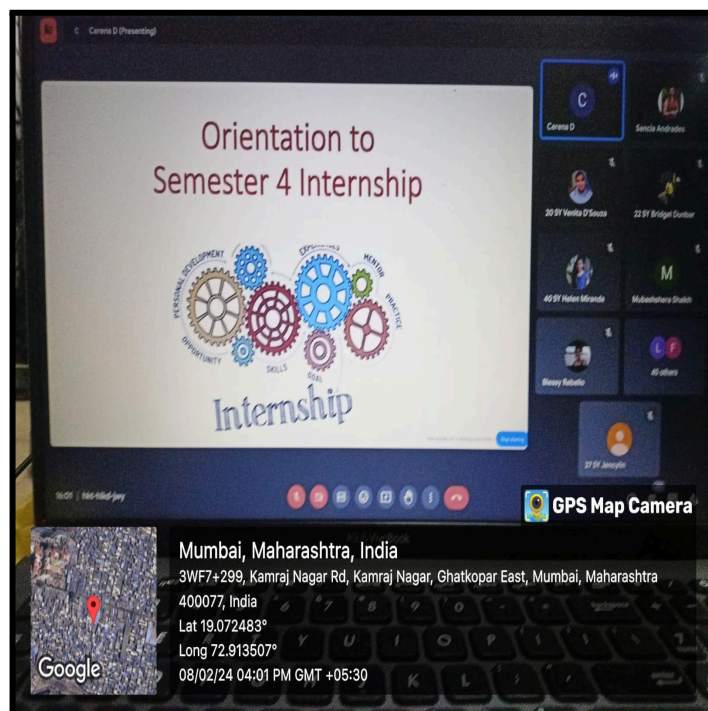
Cerena D (Presenting)

Orientation to Semester 4 Internship

PERSONAL DEVELOPMENT
EXPERIENCE
MENTOR
PRACTICE
OPPORTUNITY
SKILLS
GOAL

Internship

Stop sharing

C
Cerena D
Sencia Andrades
20 SY Venita D'Souza
22 SY Bridget Dunbar
40 SY Helen Miranda
M
Mubashshera Shaikh
Blessy Rebelo
40 others
27 SY Jencylin

16:01 | hkt-hikd-jwy

GPS Map Camera

Mumbai, Maharashtra, India
3WF7+299, Kamraj Nagar Rd, Kamraj Nagar, Ghatkopar East, Mumbai, Maharashtra 400077, India
Lat 19.072483°
Long 72.913507°
08/02/24 04:01 PM GMT +05:30

Google